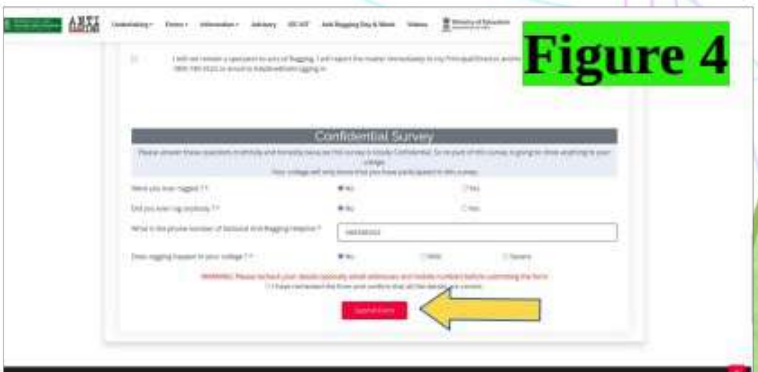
ANTI RAGGING Undertaking▾ Events▾ Information▾ Advisory UGC ACT Anti Ragging Day & Week Videos Ministry of Education

Figure 4

I will not remain a spectator to acts of Ragging. I will report the matter immediately to my Principal/Director and/or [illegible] 1800-180-5522 or email to helpline@antiragging.in

Confidential Survey

Please answer these questions truthfully and honestly because this survey is totally Confidential. So no part of this survey is going to show anything to your college. Your college will only know that you have participated in this survey.

Were you ever ragged ? * No Yes

Did you ever rag anybody ? * No Yes

What is the phone number of National Anti Ragging Helpline ? * 18001805522

Does ragging happen in your college ? * No Mild Severe

WARNING: Please recheck your details (specially email addresses and mobile numbers) before submitting the form.
I have rechecked the form and confirm that all the details are correct.

Submit Form